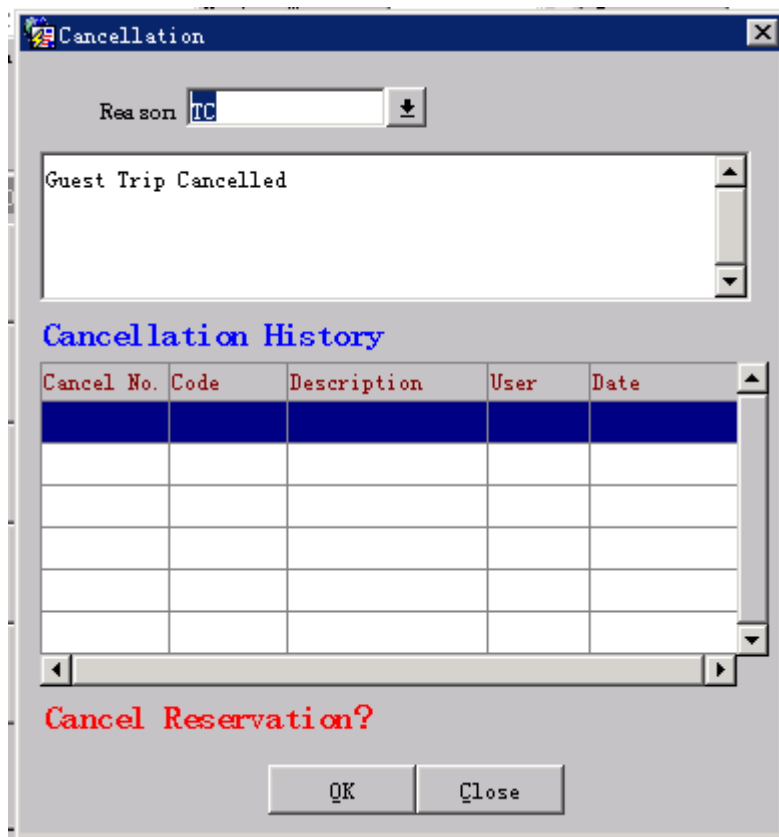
Cancellation

Reason TC

Guest Trip Cancelled

Cancellation History

| Cancel No. | Code | Description | User | Date |
|---|---|---|---|---|
| | | | | |
| | | | | |
| | | | | |
| | | | | |
| | | | | |
| | | | | |

Cancel Reservation?

OK Close